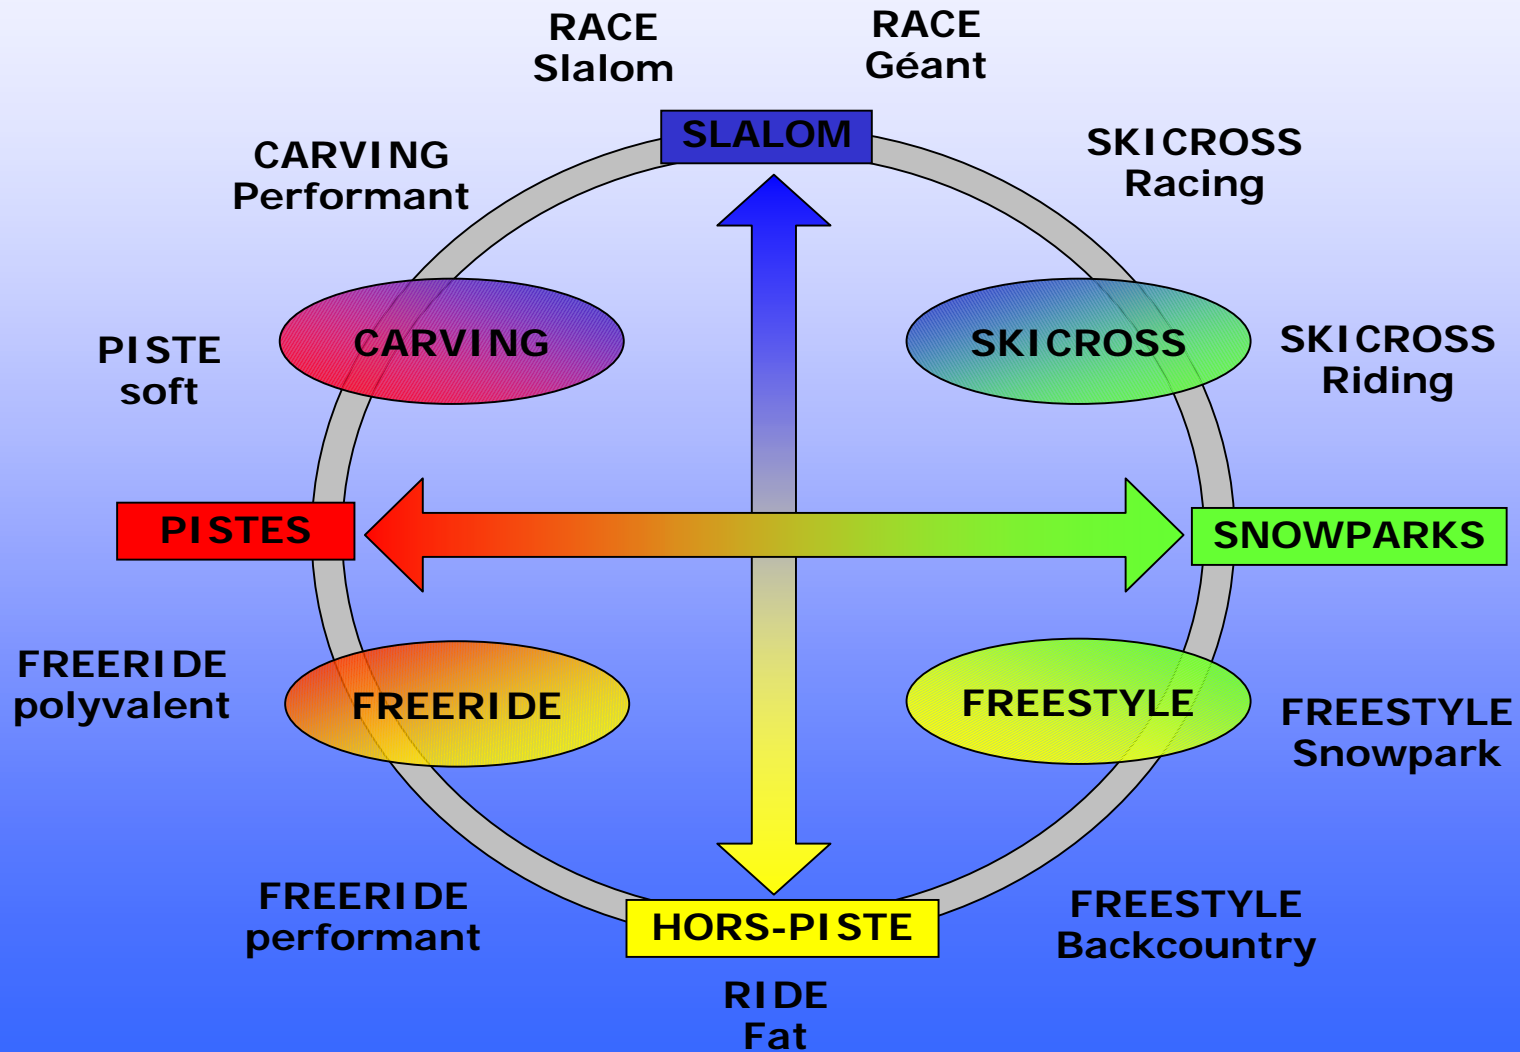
RACE
Slalom

RACE
Géant

SLALOM

CARVING
Performant

SKICROSS
Racing

PISTE
soft

CARVING

SKICROSS

SKICROSS
Riding

PISTES

SNOWPARKS

FREERIDE
polyvalent

FREERIDE

FREESTYLE

FREESTYLE
Snowpark

FREERIDE
performant

HORS-PISTE

FREESTYLE
Backcountry

RIDE
Fat